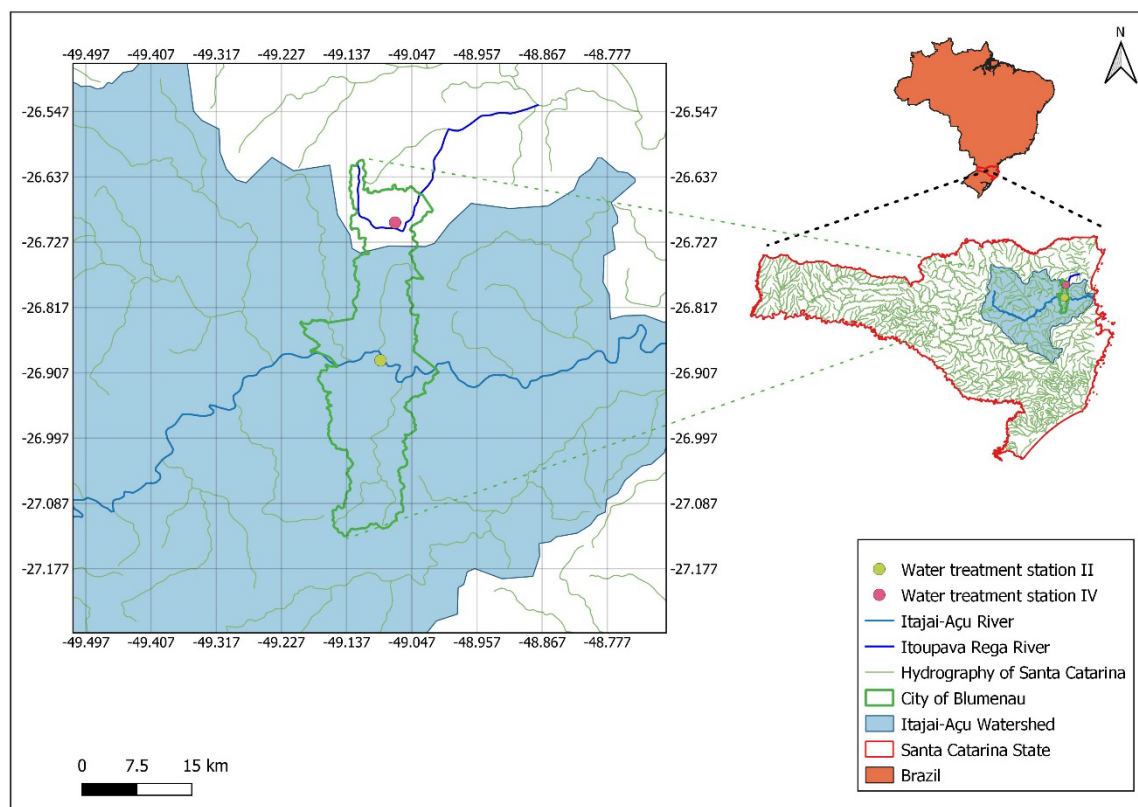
-49.497 -49.407 -49.317 -49.227 -49.137 -49.047 -48.957 -48.867 -48.777

-26.547
-26.637
-26.727
-26.817
-26.907
-26.997
-27.087
-27.177

-26.547
-26.637
-26.727
-26.817
-26.907
-26.997
-27.087
-27.177

-49.497 -49.407 -49.317 -49.227 -49.137 -49.047 -48.957 -48.867 -48.777

N

Water treatment station II
Water treatment station IV
Itajai-Açu River
Itoupava Rega River
Hydrography of Santa Catarina
City of Blumenau
Itajai-Açu Watershed
Santa Catarina State
Brazil

0 7.5 15 km